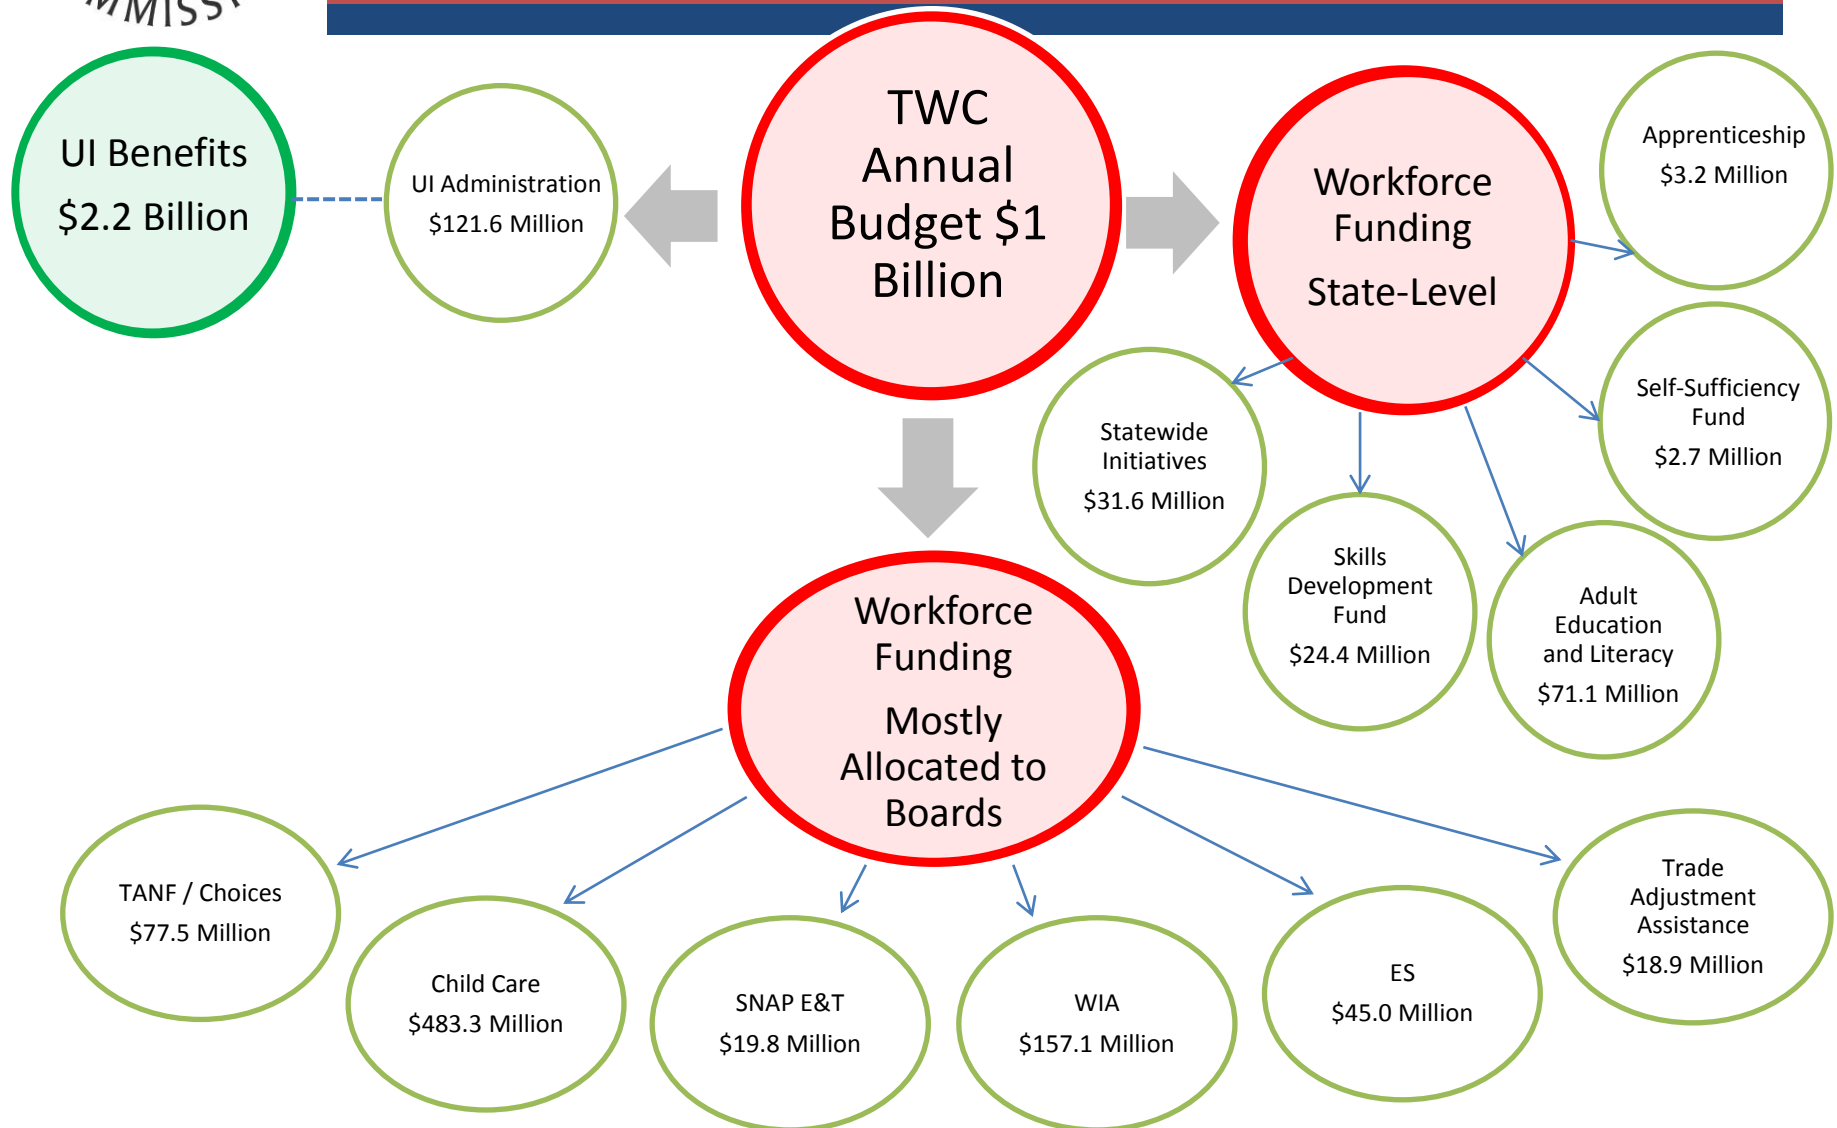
MMISS

UI Benefits

$2.2 Billion

UI Administration

$121.6 Million

TWC Annual Budget $1 Billion

Workforce Funding

State-Level

Apprenticeship

$3.2 Million

Self-Sufficiency Fund

$2.7 Million

Statewide Initiatives

$31.6 Million

Skills Development Fund

$24.4 Million

Adult Education and Literacy

$71.1 Million

Workforce Funding

Mostly Allocated to Boards

TANF / Choices

$77.5 Million

Child Care

$483.3 Million

SNAP E&T

$19.8 Million

WIA

$157.1 Million

ES

$45.0 Million

Trade Adjustment Assistance

$18.9 Million